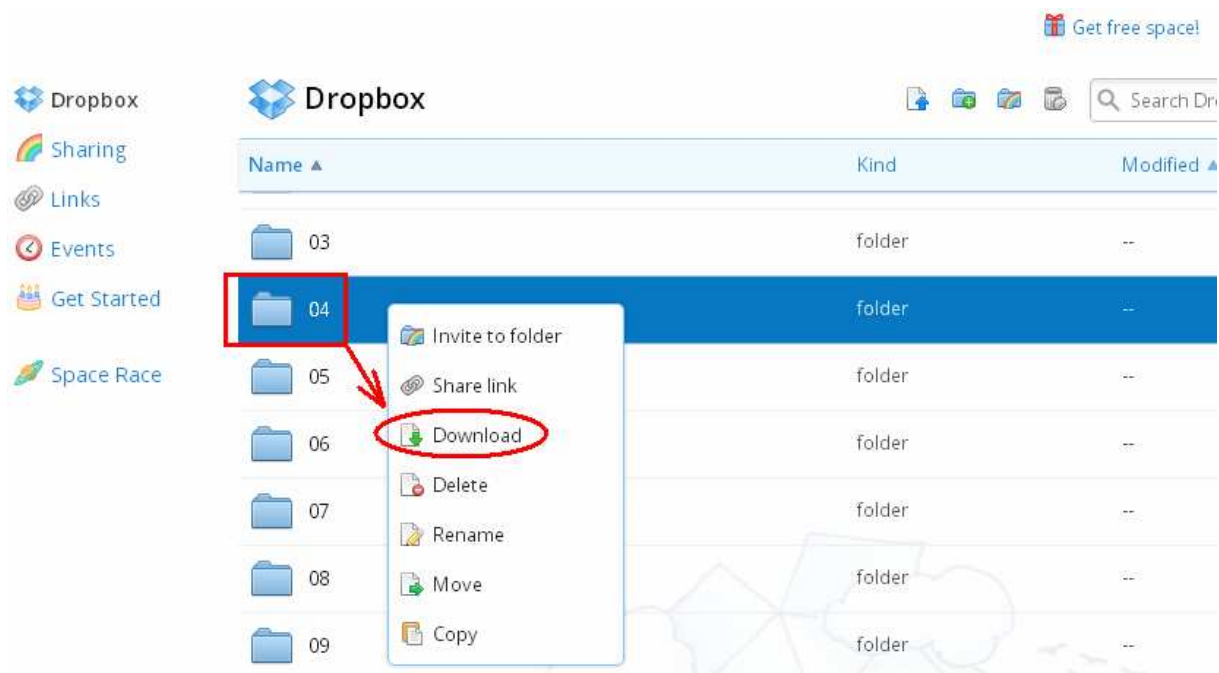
Get free space!

Dropbox
Sharing
Links
Events
Get Started

Space Race

Dropbox

Search Dr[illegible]

| Name ▲ | Kind | Modified ▲ |
|---|---|---|
| 03 | folder | -- |
| 04 | folder | -- |
| 05 | folder | -- |
| 06 | folder | -- |
| 07 | folder | -- |
| 08 | folder | -- |
| 09 | folder | -- |

Invite to folder
Share link
Download
Delete
Rename
Move
Copy